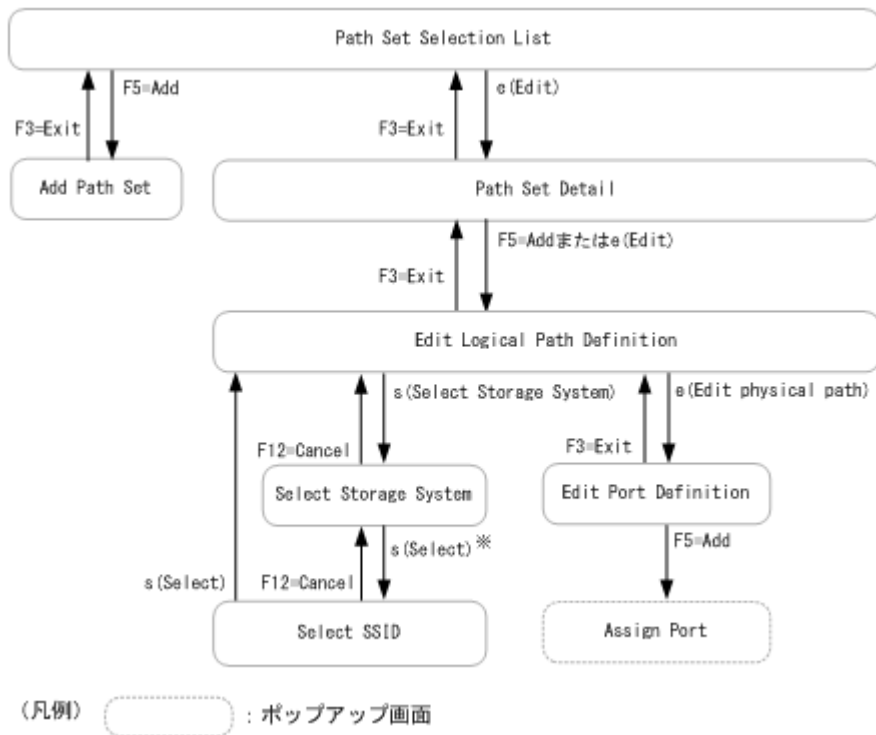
Path Set Selection List

F3=Exit

F5=Add

Add Path Set

F3=Exit

e(Edit)

Path Set Detail

F3=Exit

F5=Addまたはe(Edit)

Edit Logical Path Definition

s(Select Storage System)

F12=Cancel

Select Storage System

e(Edit physical path)

F3=Exit

Edit Port Definition

s(Select)※

s(Select)

F12=Cancel

Select SSID

F5=Add

Assign Port

（凡例） ：ポップアップ画面